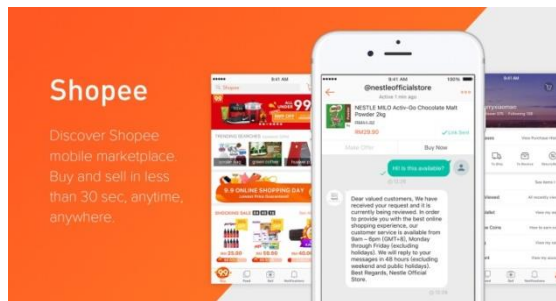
Shopee

Discover Shopee mobile marketplace. Buy and sell in less than 30 sec, anytime, anywhere.

9:41 AM
100%
@nestleofficialstore
Active 1 min ago
NESTLE MILO Activ-Go Chocolate Malt Powder 2kg
RM29.90
Link Sent
Make Offer
Buy Now
Hi is this available?
Dear valued customers, We have received your request and it is currently being reviewed. In order to provide you with the best online shopping experience, our customer service is available from 9am – 6pm (GMT+8), Monday through Friday (excluding holidays). We will reply to your messages in 48 hours (excluding weekend and public holidays). Best Regards, Nestle Official Store.

Shopee
99
TRENDING SEARCHES
9.9 ONLINE SHOPPING DAY
SHOCKING SALE